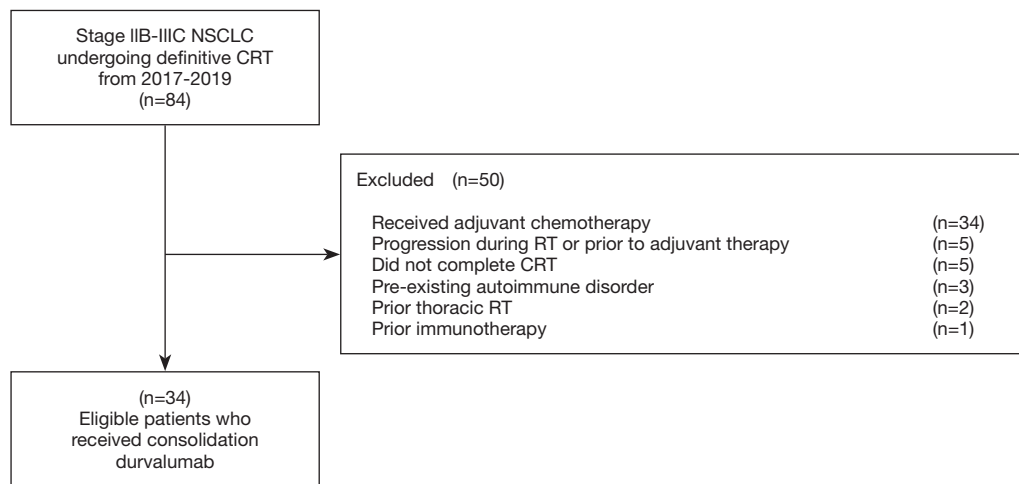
Stage IIB-IIIC NSCLC undergoing definitive CRT from 2017-2019 (n=84)

Excluded (n=50)

Received adjuvant chemotherapy (n=34)
Progression during RT or prior to adjuvant therapy (n=5)
Did not complete CRT (n=5)
Pre-existing autoimmune disorder (n=3)
Prior thoracic RT (n=2)
Prior immunotherapy (n=1)

(n=34)
Eligible patients who received consolidation durvalumab